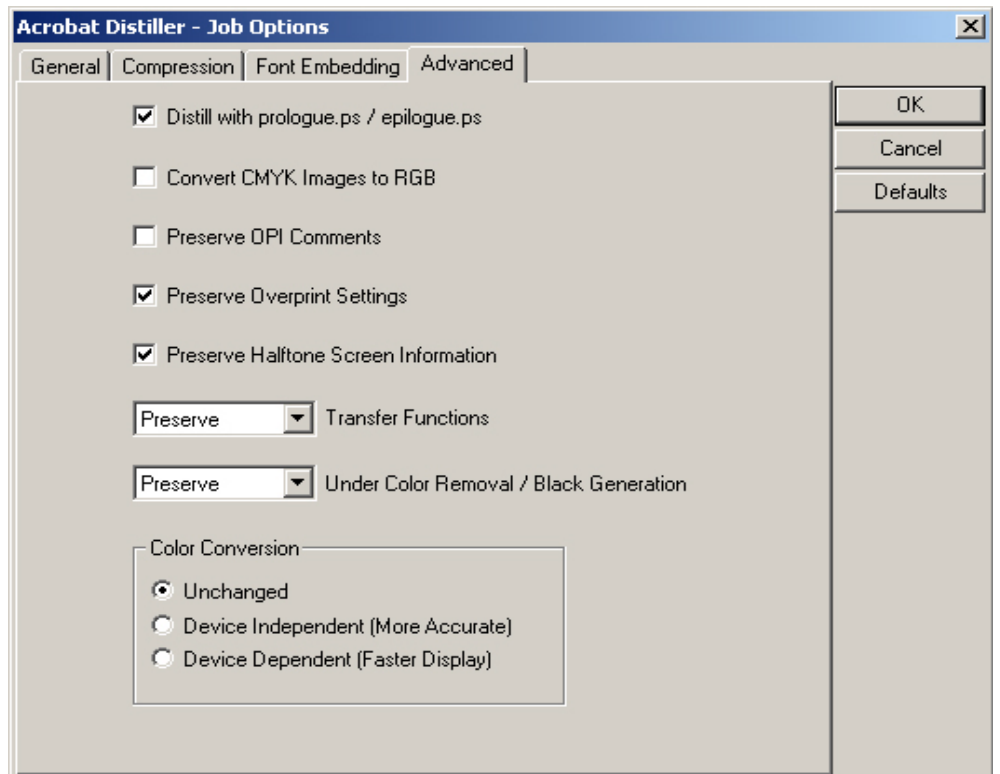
Acrobat Distiller - Job Options

General | Compression | Font Embedding | Advanced

Distill with prologue.ps / epilogue.ps

Convert CMYK Images to RGB

Preserve OPI Comments

Preserve Overprint Settings

Preserve Halftone Screen Information

Preserve Transfer Functions

Preserve Under Color Removal / Black Generation

Color Conversion

Unchanged

Device Independent (More Accurate)

Device Dependent (Faster Display)

OK

Cancel

Defaults